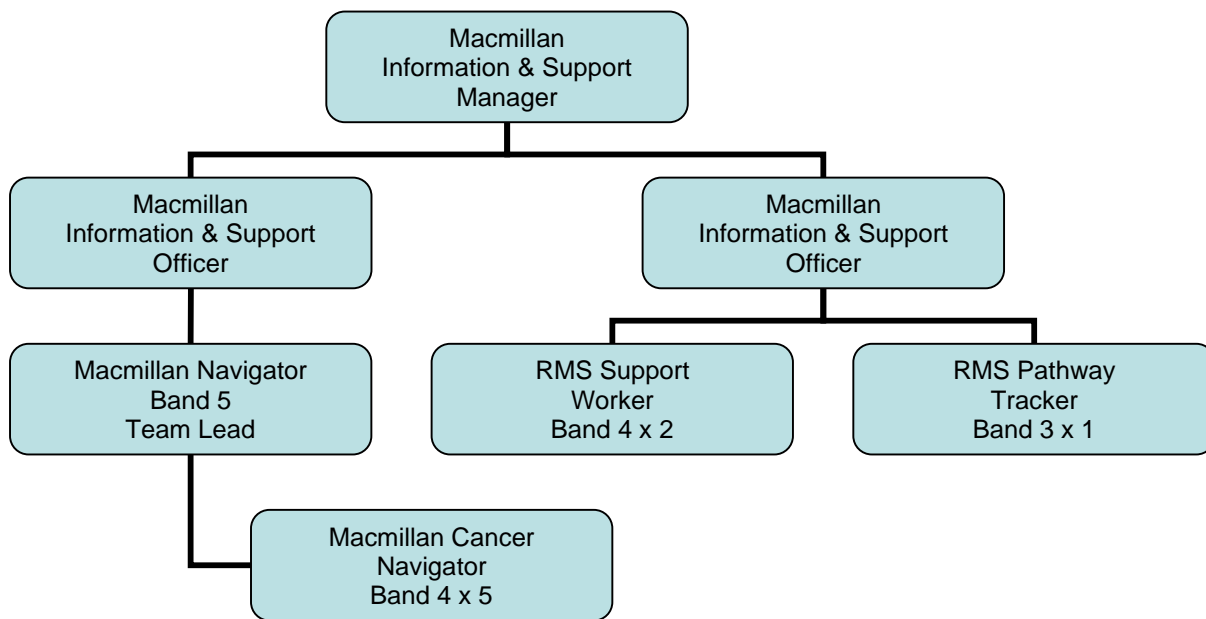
Macmillan
Information & Support
Manager

Macmillan
Information & Support
Officer

Macmillan
Information & Support
Officer

Macmillan Navigator
Band 5
Team Lead

RMS Support
Worker
Band 4 x 2

RMS Pathway
Tracker
Band 3 x 1

Macmillan Cancer
Navigator
Band 4 x 5